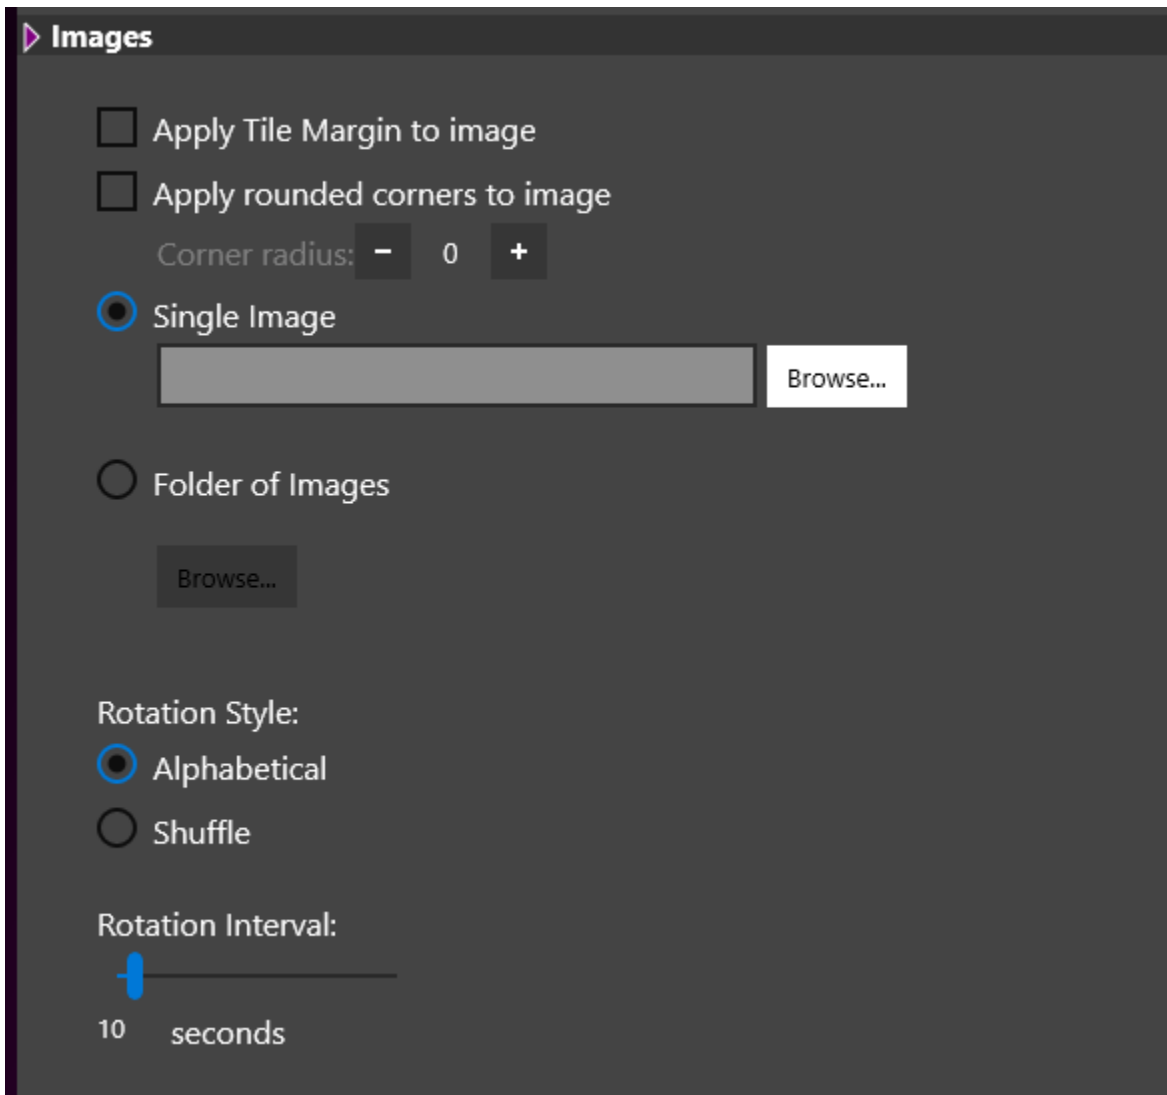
Images

Apply Tile Margin to image

Apply rounded corners to image

Corner radius: − 0 +

Single Image

Browse...

Folder of Images

Browse...

Rotation Style:

Alphabetical

Shuffle

Rotation Interval:

10 seconds